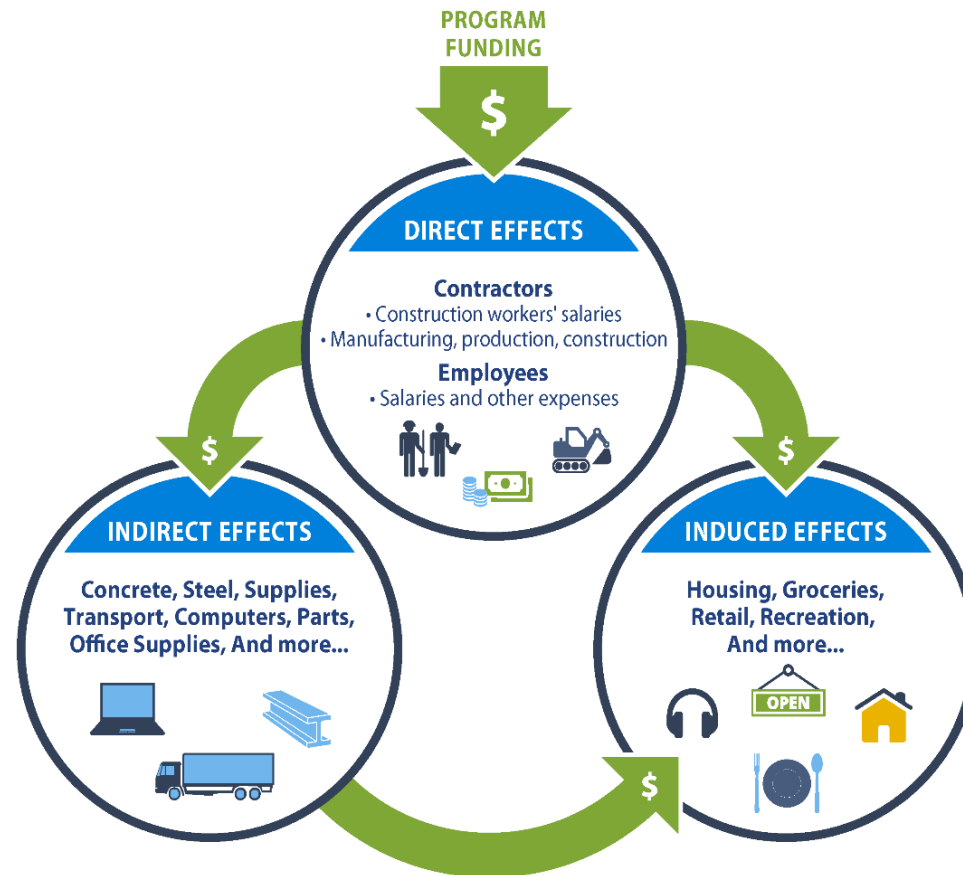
PROGRAM FUNDING

$

DIRECT EFFECTS

Contractors
• Construction workers' salaries
• Manufacturing, production, construction

Employees
• Salaries and other expenses

$

INDIRECT EFFECTS

Concrete, Steel, Supplies, Transport, Computers, Parts, Office Supplies, And more...

$

INDUCED EFFECTS

Housing, Groceries, Retail, Recreation, And more...

OPEN

$